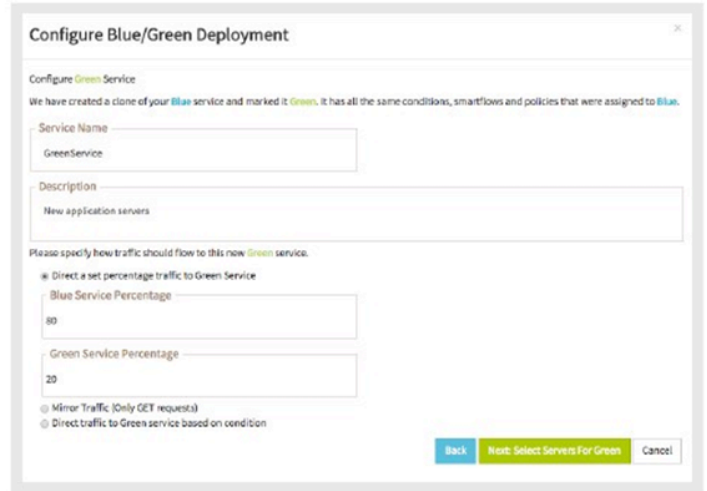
Configure Blue/Green Deployment

×

Configure Green Service

We have created a clone of your Blue service and marked it Green. It has all the same conditions, smartflows and policies that were assigned to Blue.

Service Name

GreenService

Description

New application servers

Please specify how traffic should flow to this new Green service.

Direct a set percentage traffic to Green Service

Blue Service Percentage

80

Green Service Percentage

20

Mirror Traffic (Only GET requests)

Direct traffic to Green service based on condition

Back

Next: Select Servers For Green

Cancel